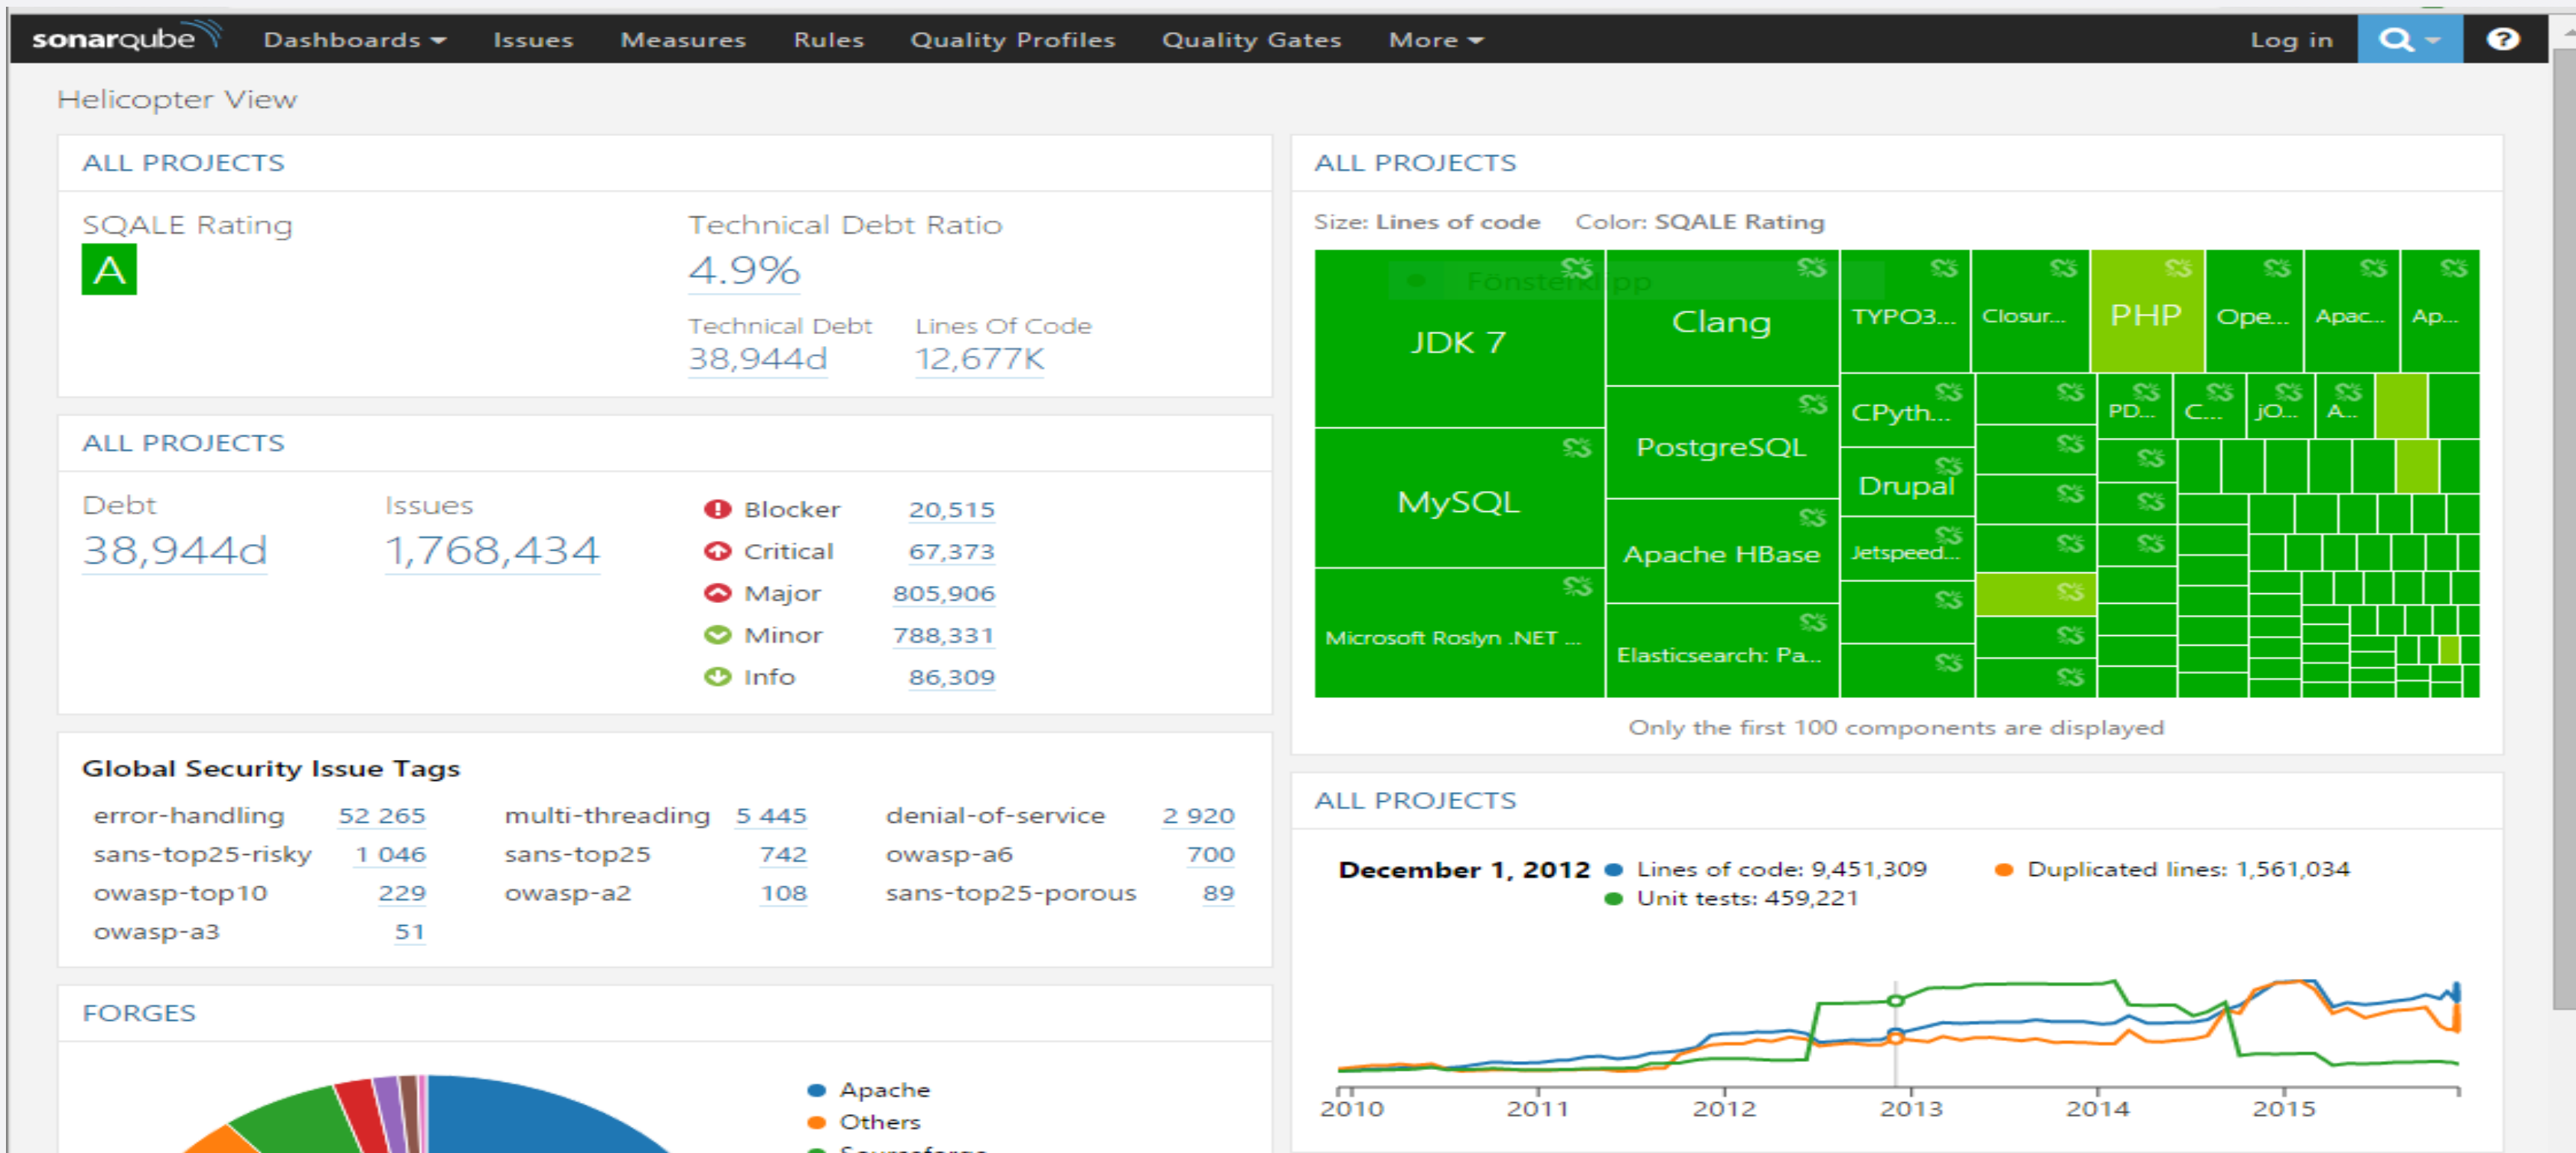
sonarqube Dashboards Issues Measures Rules Quality Profiles Quality Gates More Log in

Helicopter View

ALL PROJECTS

SQALE Rating
A

Technical Debt Ratio
4.9%

Technical Debt
38,944d

Lines Of Code
12,677K

ALL PROJECTS

Debt
38,944d

Issues
1,768,434

| | |
|---|---|
| Blocker | 20,515 |
| Critical | 67,373 |
| Major | 805,906 |
| Minor | 788,331 |
| Info | 86,309 |

Global Security Issue Tags

| | | | | | |
|---|---|---|---|---|---|
| error-handling | 52 265 | multi-threading | 5 445 | denial-of-service | 2 920 |
| sans-top25-risky | 1 046 | sans-top25 | 742 | owasp-a6 | 700 |
| owasp-top10 | 229 | owasp-a2 | 108 | sans-top25-porous | 89 |
| owasp-a3 | 51 | | | | |

FORGES

Apache
Others
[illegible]

ALL PROJECTS

Size: Lines of code Color: SQALE Rating

JDK 7
Clang
TYPO3...
Closur...
PHP
Ope...
Apac...
Ap...
CPyth...
PD...
C...
jO...
A...
PostgreSQL
Drupal
MySQL
Apache HBase
Jetspeed...
Microsoft Roslyn .NET ...
Elasticsearch: Pa...

Only the first 100 components are displayed

ALL PROJECTS

December 1, 2012 Lines of code: 9,451,309 Duplicated lines: 1,561,034
Unit tests: 459,221

2010 2011 2012 2013 2014 2015